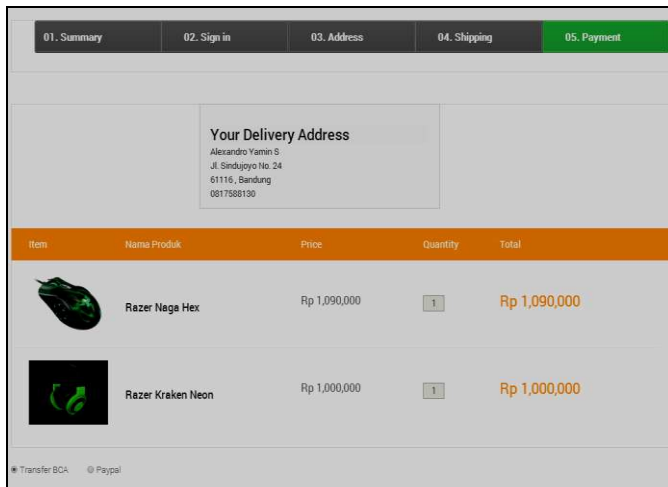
01. Summary | 02. Sign in | 03. Address | 04. Shipping | 05. Payment

Your Delivery Address
Alexandro Yamin S
Jl. Sindujoyo No. 24
61116 , Bandung
0817588130

| Item | Nama Produk | Price | Quantity | Total |
|---|---|---|---|---|
| | Razer Naga Hex | Rp 1,090,000 | 1 | Rp 1,090,000 |
| | Razer Kraken Neon | Rp 1,000,000 | 1 | Rp 1,000,000 |

Transfer BCA Paypal